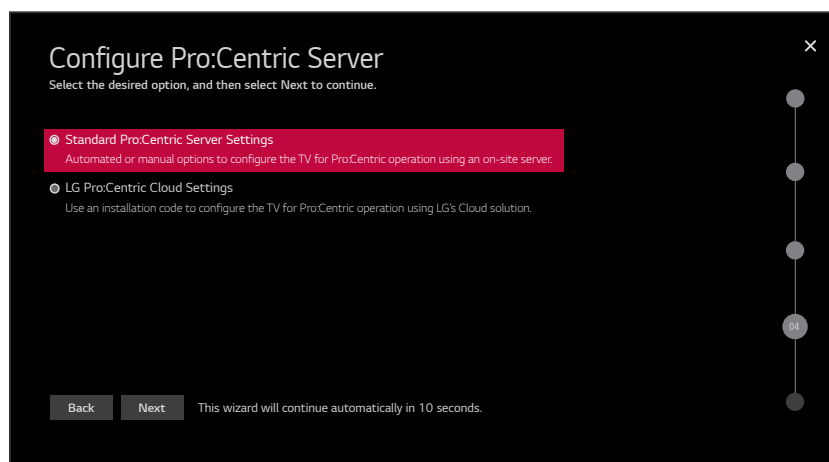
Configure Pro:Centric Server
Select the desired option, and then select Next to continue.

×

Standard Pro:Centric Server Settings
Automated or manual options to configure the TV for Pro:Centric operation using an on-site server.

LG Pro:Centric Cloud Settings
Use an installation code to configure the TV for Pro:Centric operation using LG's Cloud solution.

04

Back Next This wizard will continue automatically in 10 seconds.